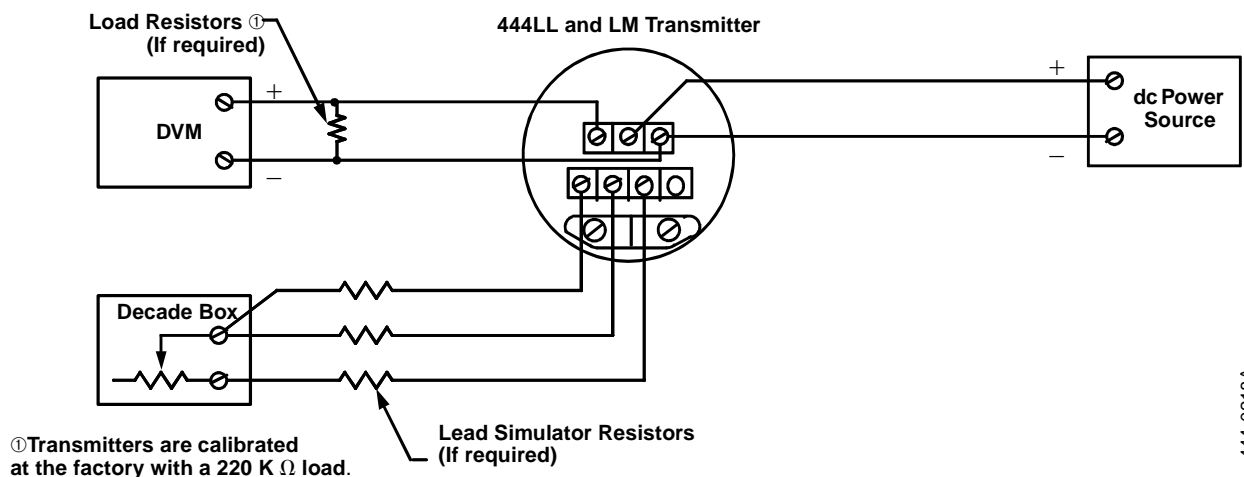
Load Resistors ①
(If required)

444LL and LM Transmitter

+

–

DVM

+

–

dc Power Source

Decade Box

Lead Simulator Resistors
(If required)

①Transmitters are calibrated at the factory with a 220 K $\Omega$ load.

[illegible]